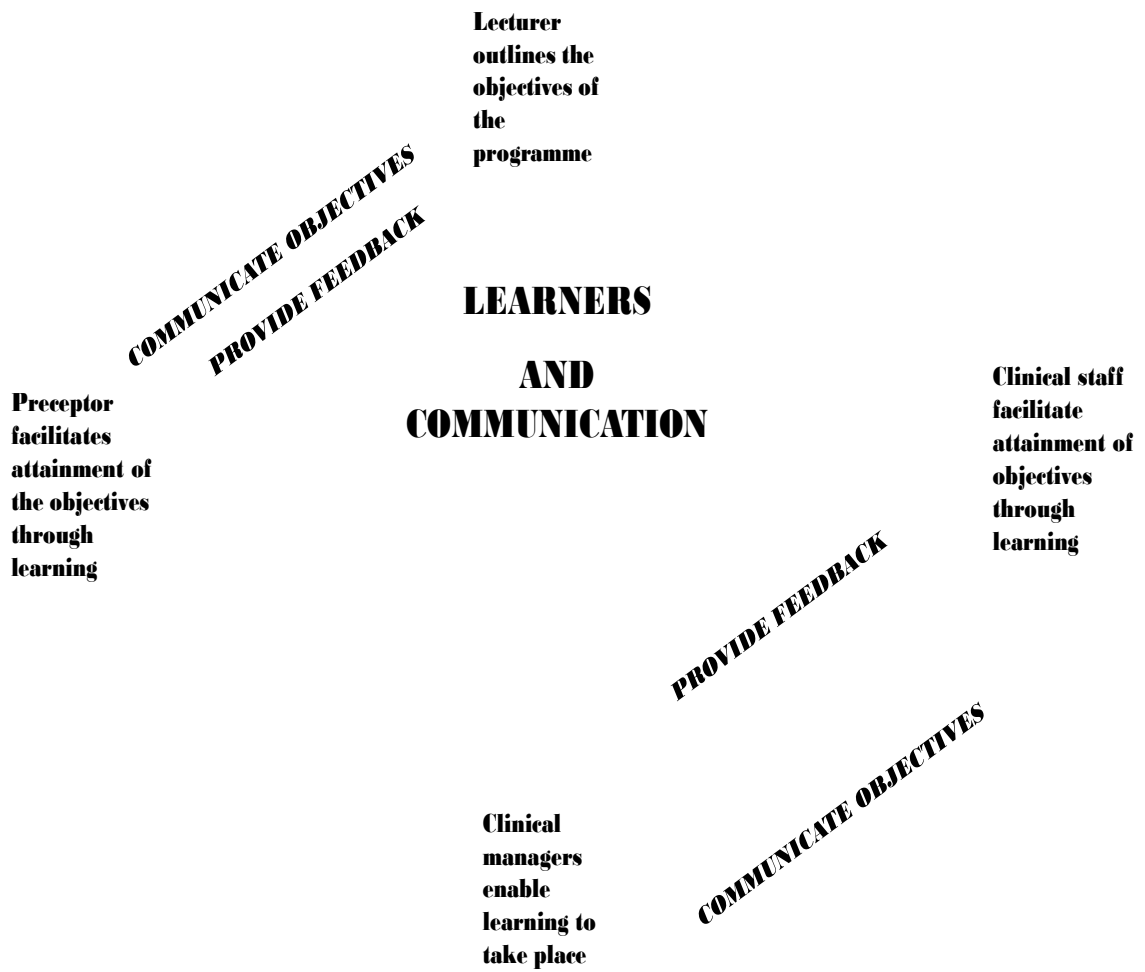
Lecturer outlines the objectives of the programme

COMMUNICATE OBJECTIVES

PROVIDE FEEDBACK

LEARNERS

AND COMMUNICATION

Preceptor facilitates attainment of the objectives through learning

Clinical staff facilitate attainment of objectives through learning

PROVIDE FEEDBACK

COMMUNICATE OBJECTIVES

Clinical managers enable learning to take place